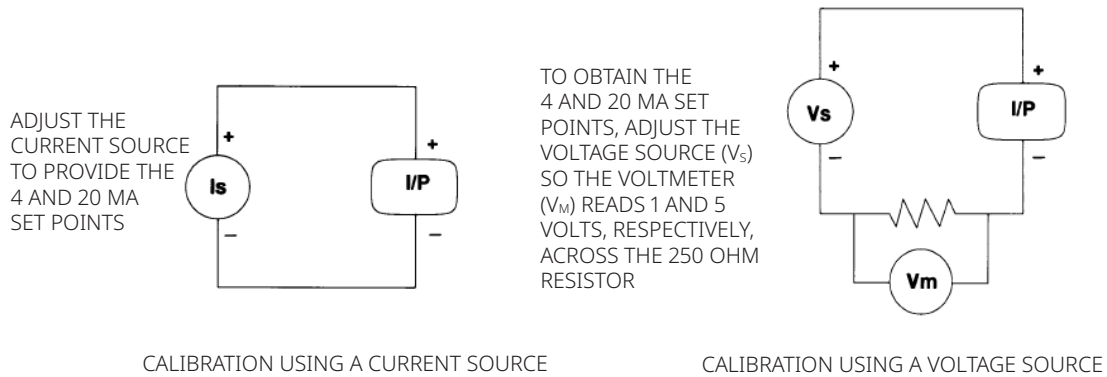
ADJUST THE CURRENT SOURCE TO PROVIDE THE 4 AND 20 MA SET POINTS

+
Is
–

+
I/P
–

CALIBRATION USING A CURRENT SOURCE

TO OBTAIN THE 4 AND 20 MA SET POINTS, ADJUST THE VOLTAGE SOURCE ($V_S$) SO THE VOLTMETER ($V_M$) READS 1 AND 5 VOLTS, RESPECTIVELY, ACROSS THE 250 OHM RESISTOR

+
Vs
–

+
I/P
–

Vm

CALIBRATION USING A VOLTAGE SOURCE